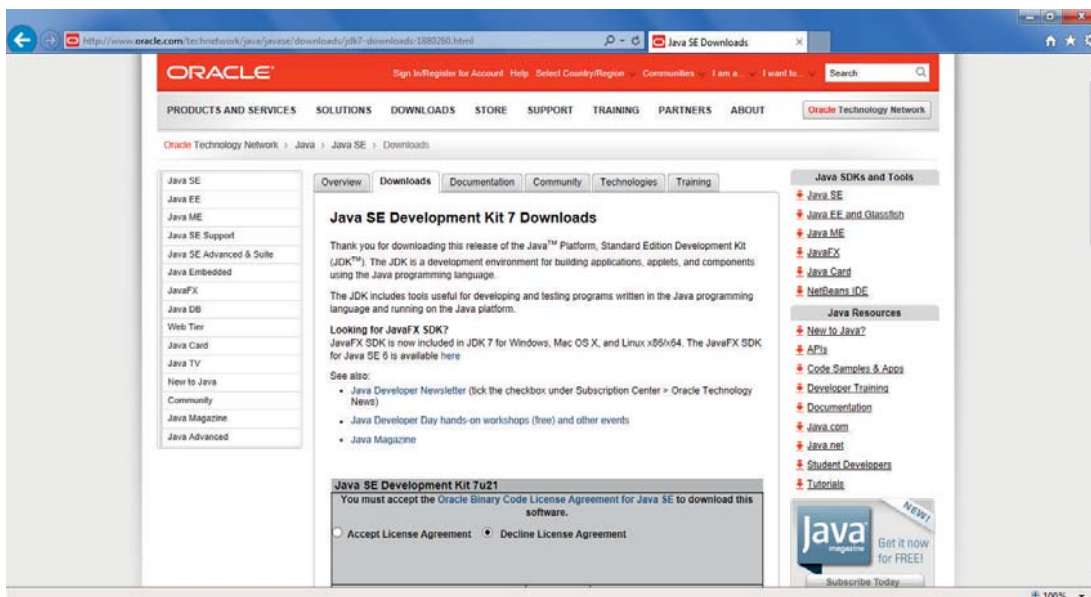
http://www.oracle.com/technetwork/java/javase/downloads/jdk7-downloads-1880260.html

Java SE Downloads

ORACLE

Sign In/Register for Account Help Select Country/Region Communities I am a... I want to... Search

PRODUCTS AND SERVICES SOLUTIONS DOWNLOADS STORE SUPPORT TRAINING PARTNERS ABOUT Oracle Technology Network

Oracle Technology Network › Java › Java SE › Downloads

Java SE
Java EE
Java ME
Java SE Support
Java SE Advanced & Suite
Java Embedded
JavaFX
Java DB
Web Tier
Java Card
Java TV
New to Java
Community
Java Magazine
Java Advanced

Overview Downloads Documentation Community Technologies Training

Java SE Development Kit 7 Downloads

Thank you for downloading this release of the Java™ Platform, Standard Edition Development Kit (JDK™). The JDK is a development environment for building applications, applets, and components using the Java programming language.

The JDK includes tools useful for developing and testing programs written in the Java programming language and running on the Java platform.

Looking for JavaFX SDK?
JavaFX SDK is now included in JDK 7 for Windows, Mac OS X, and Linux x86/x64. The JavaFX SDK for Java SE 6 is available here

See also:
• Java Developer Newsletter (tick the checkbox under Subscription Center > Oracle Technology News)
• Java Developer Day hands-on workshops (free) and other events
• Java Magazine

Java SE Development Kit 7u21
You must accept the Oracle Binary Code License Agreement for Java SE to download this software.
Accept License Agreement Decline License Agreement

Java SDKs and Tools
Java SE
Java EE and Glassfish
Java ME
JavaFX
Java Card
NetBeans IDE

Java Resources
New to Java?
APIs
Code Samples & Apps
Developer Training
Documentation
Java.com
Java.net
Student Developers
Tutorials

NEW!
Java magazine
Get it now for FREE!
Subscribe Today

100%